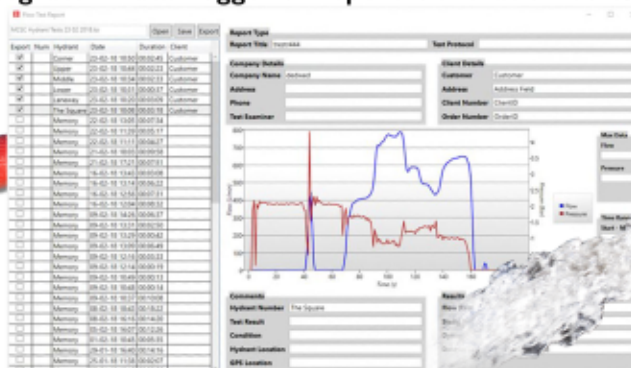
Flow Test Report

MOSC Hydrant Tests 23.02.2018.txt | Open | Save | Export

| Export | Num | Hydrant | Date | Duration | Client |
|---|---|---|---|---|---|
| ☑ | | Corner | 23-02-18 16:50 | 00:00:45 | Customer |
| ☑ | | Upper | 23-02-18 16:48 | 00:00:22 | Customer |
| ☑ | | Middle | 23-02-18 16:45 | 00:00:33 | Customer |
| ☑ | | Lower | 23-02-18 16:31 | 00:00:37 | Customer |
| ☑ | | Laneway | 23-02-18 16:20 | 00:00:06 | Customer |
| ☑ | | The Square | 23-02-18 16:10 | 00:02:47 | Customer |
| ☐ | | Memory | 22-02-18 13:05 | 00:07:34 | |
| ☐ | | Memory | 22-02-18 11:29 | 00:05:17 | |
| ☐ | | Memory | 22-02-18 11:11 | 00:06:27 | |
| ☐ | | Memory | 21-02-18 17:26 | 00:00:59 | |
| ☐ | | Memory | 21-02-18 17:21 | 00:07:01 | |
| ☐ | | Memory | 16-02-18 13:43 | 00:00:08 | |
| ☐ | | Memory | 16-02-18 13:14 | 00:06:22 | |
| ☐ | | Memory | 16-02-18 12:55 | 00:03:47 | |
| ☐ | | Memory | 16-02-18 12:04 | 00:00:32 | |
| ☐ | | Memory | 09-02-18 16:26 | 00:06:27 | |
| ☐ | | Memory | 09-02-18 13:21 | 00:00:50 | |
| ☐ | | Memory | 09-02-18 13:10 | 00:00:42 | |
| ☐ | | Memory | 09-02-18 13:09 | 00:00:49 | |
| ☐ | | Memory | 09-02-18 12:16 | 00:00:23 | |
| ☐ | | Memory | 09-02-18 12:14 | 00:00:19 | |
| ☐ | | Memory | 09-02-18 12:12 | 00:00:19 | |
| ☐ | | Memory | 09-02-18 10:48 | 00:00:14 | |
| ☐ | | Memory | 09-02-18 10:37 | 00:10:08 | |
| ☐ | | Memory | 08-02-18 16:42 | 00:18:22 | |
| ☐ | | Memory | 08-02-18 16:15 | 00:14:26 | |
| ☐ | | Memory | 05-02-18 16:07 | 00:12:26 | |
| ☐ | | Memory | 01-02-18 16:43 | 00:05:35 | |
| ☐ | | Memory | 29-01-18 16:40 | 00:14:16 | |
| ☐ | | Memory | 25-01-18 11:58 | 00:02:07 | |

Report Type
Report Title: test444 | Test Protocol

Company Details
Company Name: dsdwsd
Address
Phone
Test Examiner

Client Details
Customer: Customer
Address: Address Field
Client Number: ClientID
Order Number: OrderID

Flow (l/min)
Time (s)
Pressure (bar)
0 20 40 60 80 100 120 140 160 180
Flow
Pressure

Max Data
Flow
Pressure

Time Base
Start

Comments
Hydrant Number: The Square
Test Result
Condition
Hydrant Location
GPS Location

Results
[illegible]